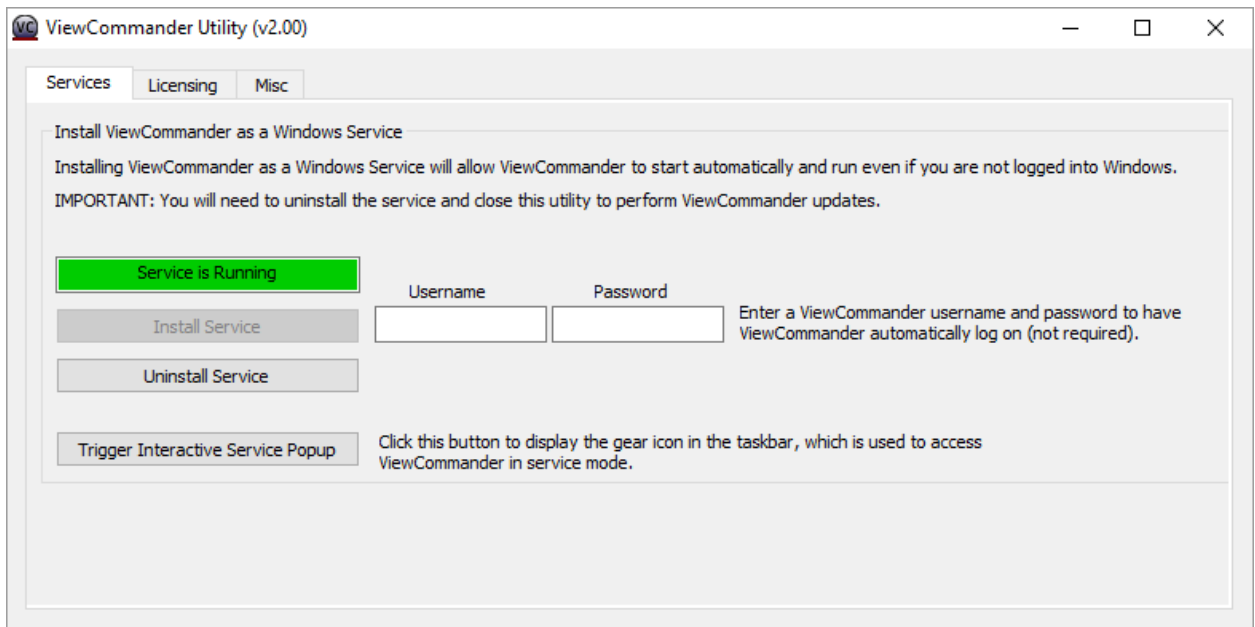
VC ViewCommander Utility (v2.00)

Services Licensing Misc

Install ViewCommander as a Windows Service

Installing ViewCommander as a Windows Service will allow ViewCommander to start automatically and run even if you are not logged into Windows.

IMPORTANT: You will need to uninstall the service and close this utility to perform ViewCommander updates.

Service is Running

Username

Password

Install Service

Enter a ViewCommander username and password to have ViewCommander automatically log on (not required).

Uninstall Service

Trigger Interactive Service Popup

Click this button to display the gear icon in the taskbar, which is used to access ViewCommander in service mode.